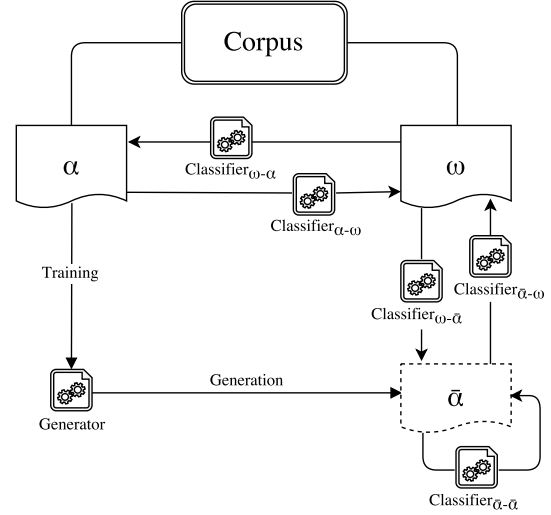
Corpus

α

ω

Classifier$_{\omega\text{-}\alpha}$

Classifier$_{\alpha\text{-}\omega}$

Training

Classifier$_{\omega\text{-}\bar{\alpha}}$

Classifier$_{\bar{\alpha}\text{-}\omega}$

Generator

Generation

$\bar{\alpha}$

Classifier$_{\bar{\alpha}\text{-}\bar{\alpha}}$